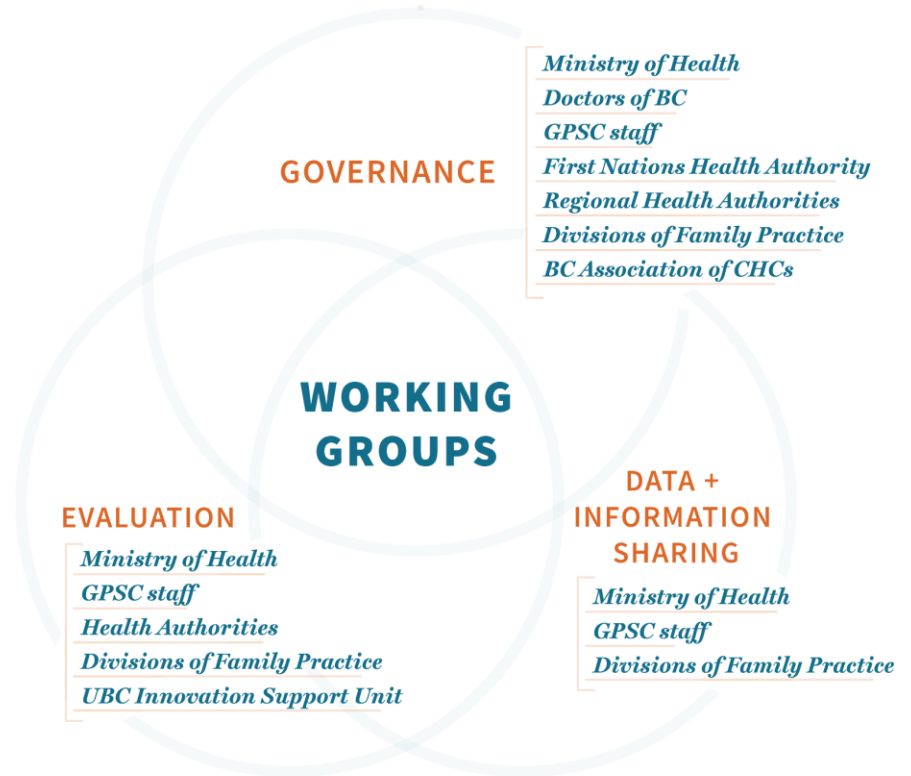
GOVERNANCE

Ministry of Health
Doctors of BC
GPSC staff
First Nations Health Authority
Regional Health Authorities
Divisions of Family Practice
BC Association of CHCs

WORKING GROUPS

EVALUATION

Ministry of Health
GPSC staff
Health Authorities
Divisions of Family Practice
UBC Innovation Support Unit

DATA + INFORMATION SHARING

Ministry of Health
GPSC staff
Divisions of Family Practice